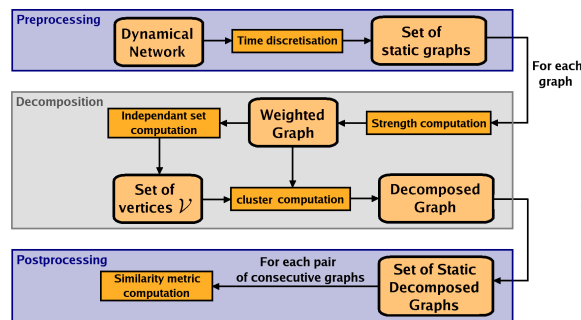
Preprocessing

Dynamical Network

Time discretisation

Set of static graphs

For each graph

Decomposition

Independant set computation

Weighted Graph

Strength computation

Set of vertices $\mathcal{V}$

cluster computation

Decomposed Graph

Postprocessing

For each pair of consecutive graphs

Similarity metric computation

Set of Static Decomposed Graphs